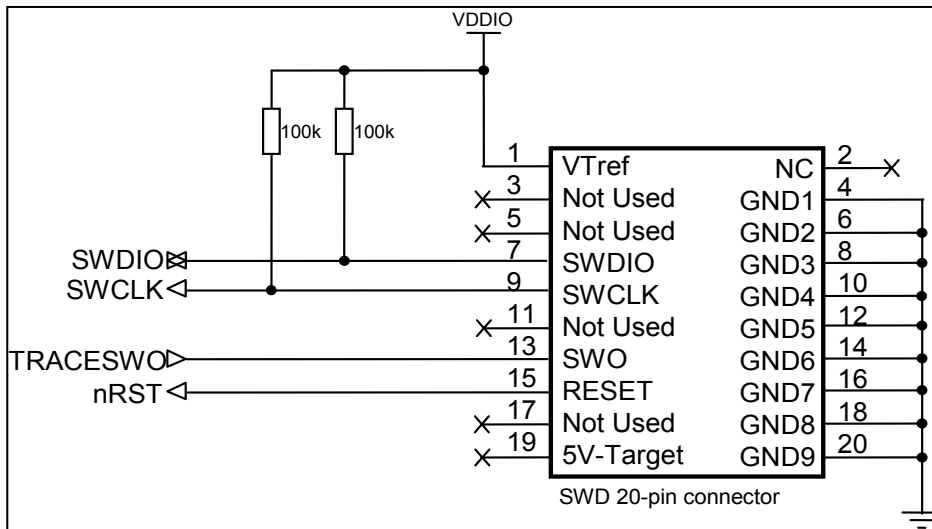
VDDIO

100k
100k

SWDIO
SWCLK
TRACESWO
nRST

1 VTref
3 Not Used
5 Not Used
7 SWDIO
9 SWCLK
11 Not Used
13 SWO
15 RESET
17 Not Used
19 5V-Target

NC 2
GND1 4
GND2 6
GND3 8
GND4 10
GND5 12
GND6 14
GND7 16
GND8 18
GND9 20

SWD 20-pin connector